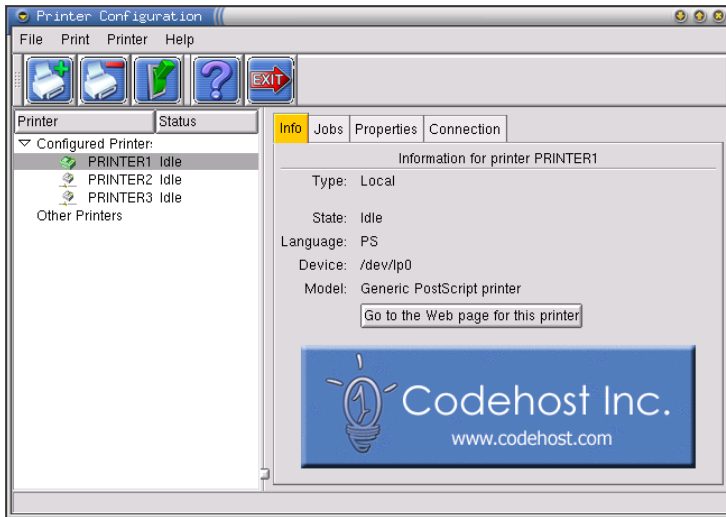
Printer Configuration

File Print Printer Help

EXIT

| Printer | Status |
|---|---|
| Configured Printers | |
| PRINTER1 | Idle |
| PRINTER2 | Idle |
| PRINTER3 | Idle |
| Other Printers | |

Info Jobs Properties Connection

Information for printer PRINTER1

Type: Local

State: Idle

Language: PS

Device: /dev/lp0

Model: Generic PostScript printer

Go to the Web page for this printer

Codehost Inc.

www.codehost.com